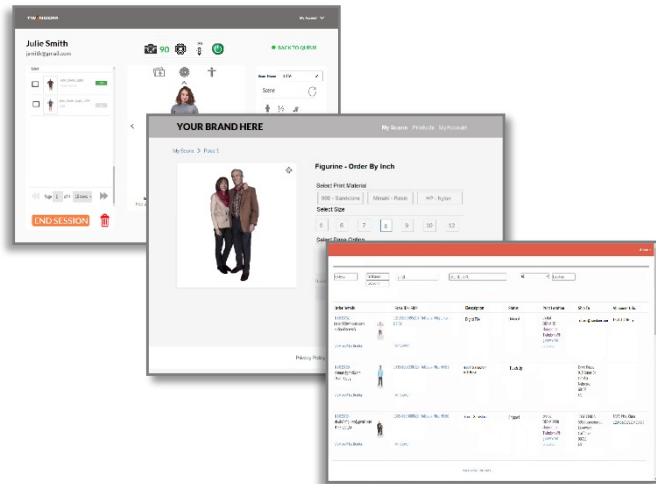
My Account

Julie Smith
jsmith@gmail.com

90

BACK TO QUEUE

Scene

END SESSION

YOUR BRAND HERE

My Scans Products My Account

My Scans > Pose 1

Figurine - Order By Inch

Select Print Material

800 - Sandstone

Mineral - Resin

HP - Nylon

Select Size

5 6 7 8 9 10 12

Select Base Option

Privacy Policy

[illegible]